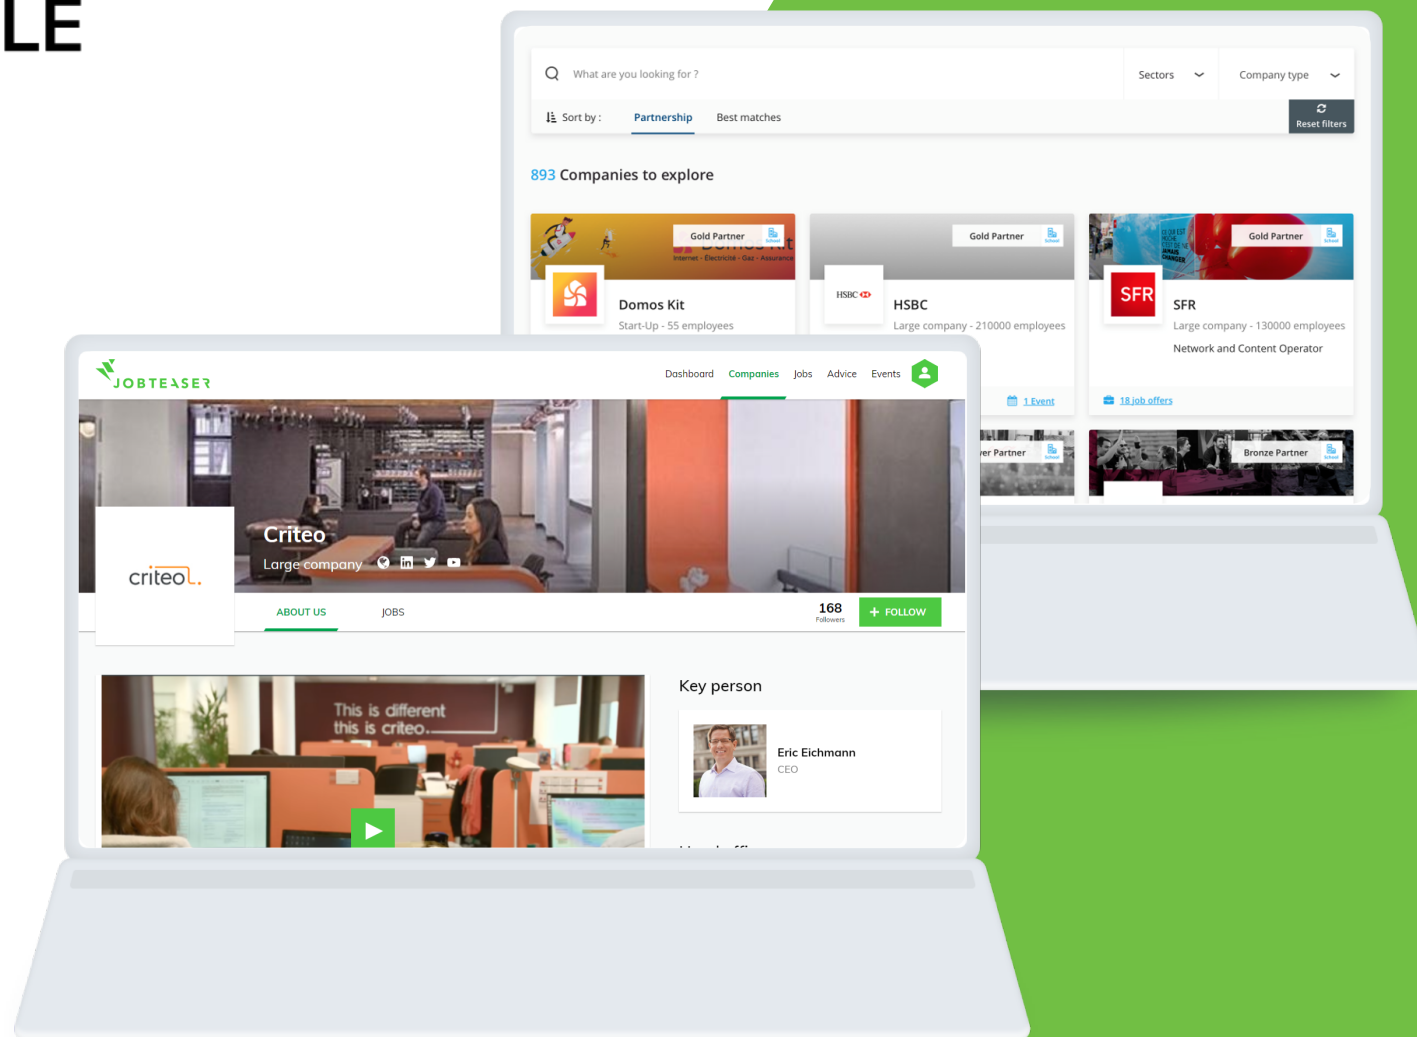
LE

What are you looking for ?

Sectors

Company type

Sort by :

Partnership

Best matches

Reset filters

893 Companies to explore

Gold Partner

Domos Kit

Start-Up - 55 employees

Gold Partner

HSBC

HSBC

Large company - 210000 employees

Gold Partner

SFR

SFR

Large company - 130000 employees

Network and Content Operator

1 Event

18 job offers

er Partner

Bronze Partner

JOBTEASER

Dashboard

Companies

Jobs

Advice

Events

Criteo

Large company

criteo.

ABOUT US

JOBS

168

Followers

+ FOLLOW

This is different this is criteo.

Key person

Eric Eichmann

CEO